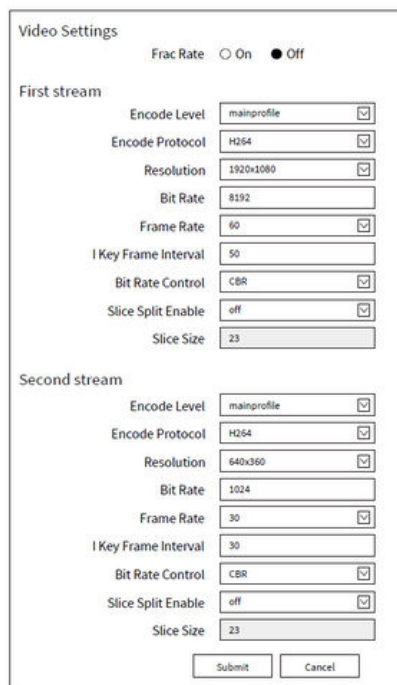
Video Settings

Frac Rate ○ On ● Off

First stream

Encode Level mainprofile

Encode Protocol H264

Resolution 1920x1080

Bit Rate 8192

Frame Rate 60

I Key Frame Interval 50

Bit Rate Control CBR

Slice Split Enable off

Slice Size 23

Second stream

Encode Level mainprofile

Encode Protocol H264

Resolution 640x360

Bit Rate 1024

Frame Rate 30

I Key Frame Interval 30

Bit Rate Control CBR

Slice Split Enable off

Slice Size 23

Submit Cancel